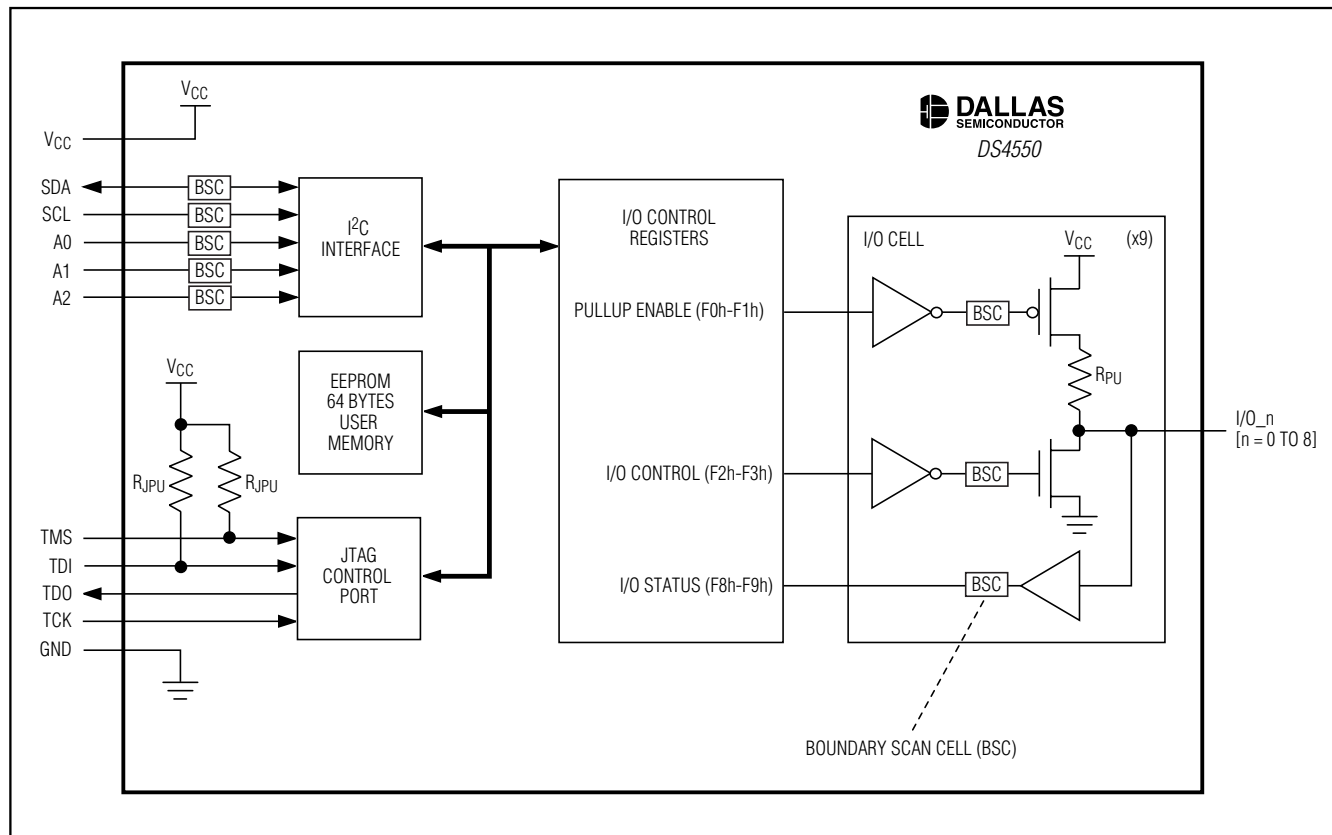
$V_{CC}$
$V_{CC}$
DALLAS SEMICONDUCTOR
DS4550
SDA
SCL
A0
A1
A2
BSC
BSC
BSC
BSC
BSC
$I^2C$ INTERFACE
I/O CONTROL REGISTERS
PULLUP ENABLE (F0h-F1h)
I/O CELL
$V_{CC}$
(x9)
BSC
$R_{PU}$
$V_{CC}$
EEPROM 64 BYTES USER MEMORY
$R_{JPU}$
$R_{JPU}$
I/O_n [n = 0 TO 8]
I/O CONTROL (F2h-F3h)
BSC
TMS
TDI
TDO
TCK
GND
JTAG CONTROL PORT
I/O STATUS (F8h-F9h)
BSC
BOUNDARY SCAN CELL (BSC)